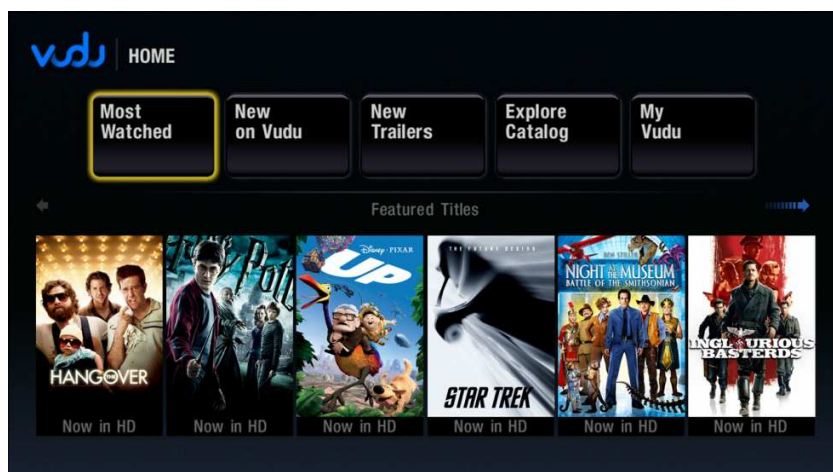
vudu | HOME

Most Watched

New on Vudu

New Trailers

Explore Catalog

My Vudu

Featured Titles

HANGOVER
Now in HD

Harry Pot
Now in HD

DISNEY · PIXAR
UP
Now in HD

THE FUTURE BEGINS
STAR TREK
Now in HD

BEN STILLER
NIGHT AT THE MUSEUM
BATTLE OF THE SMITHSONIAN
Now in HD

INGLOURIOUS BASTERDS
Now in HD